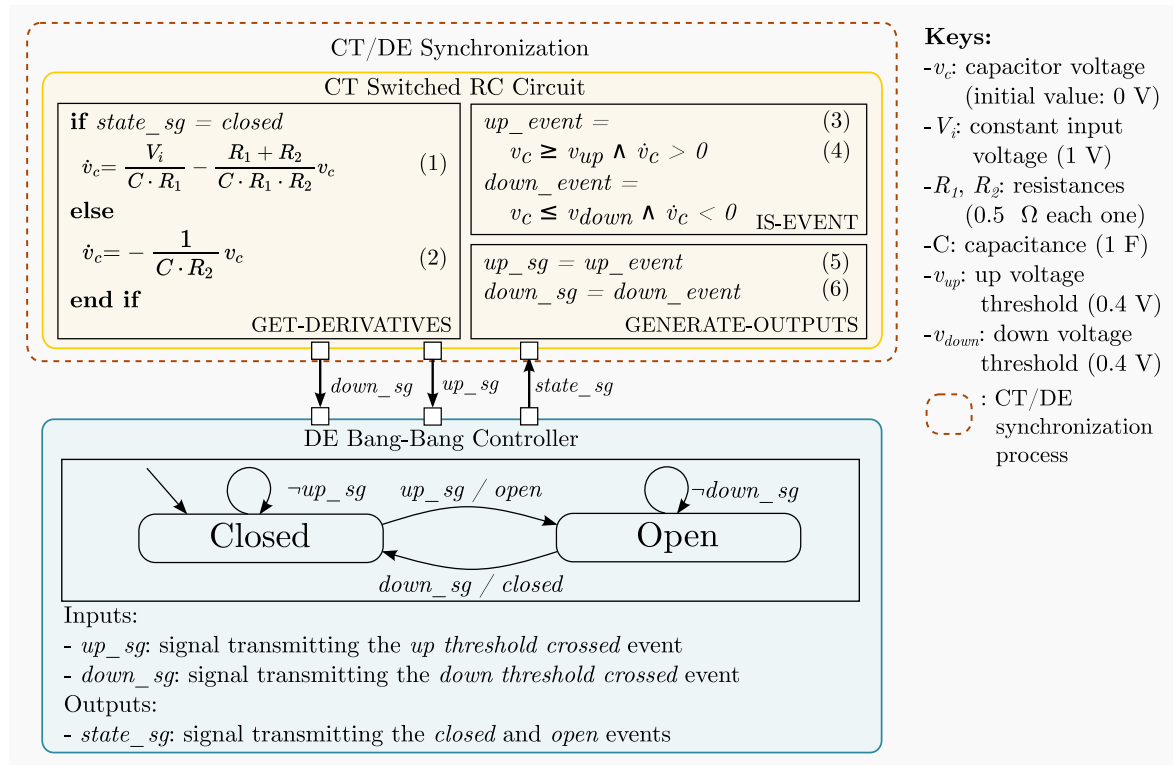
CT/DE Synchronization

CT Switched RC Circuit

**if** $state\_sg = closed$

$\dot{v}_c = \frac{V_i}{C \cdot R_1} - \frac{R_1 + R_2}{C \cdot R_1 \cdot R_2} v_c$ (1)

**else**

$\dot{v}_c = -\frac{1}{C \cdot R_2} v_c$ (2)

**end if**

GET-DERIVATIVES

$up\_event =$ (3)

$v_C \geq v_{up} \wedge \dot{v}_C > 0$ (4)

$down\_event =$

$v_C \leq v_{down} \wedge \dot{v}_C < 0$

IS-EVENT

$up\_sg = up\_event$ (5)

$down\_sg = down\_event$ (6)

GENERATE-OUTPUTS

$down\_sg$

$up\_sg$

$state\_sg$

DE Bang-Bang Controller

$\neg up\_sg$

$up\_sg$ / $open$

$\neg down\_sg$

Closed

Open

$down\_sg$ / $closed$

Inputs:

- $up\_sg$: signal transmitting the *up threshold crossed* event

- $down\_sg$: signal transmitting the *down threshold crossed* event

Outputs:

- $state\_sg$: signal transmitting the *closed* and *open* events

**Keys:**

-$v_c$: capacitor voltage (initial value: 0 V)

-$V_i$: constant input voltage (1 V)

-$R_1$, $R_2$: resistances (0.5 Ω each one)

-C: capacitance (1 F)

-$v_{up}$: up voltage threshold (0.4 V)

-$v_{down}$: down voltage threshold (0.4 V)

: CT/DE synchronization process